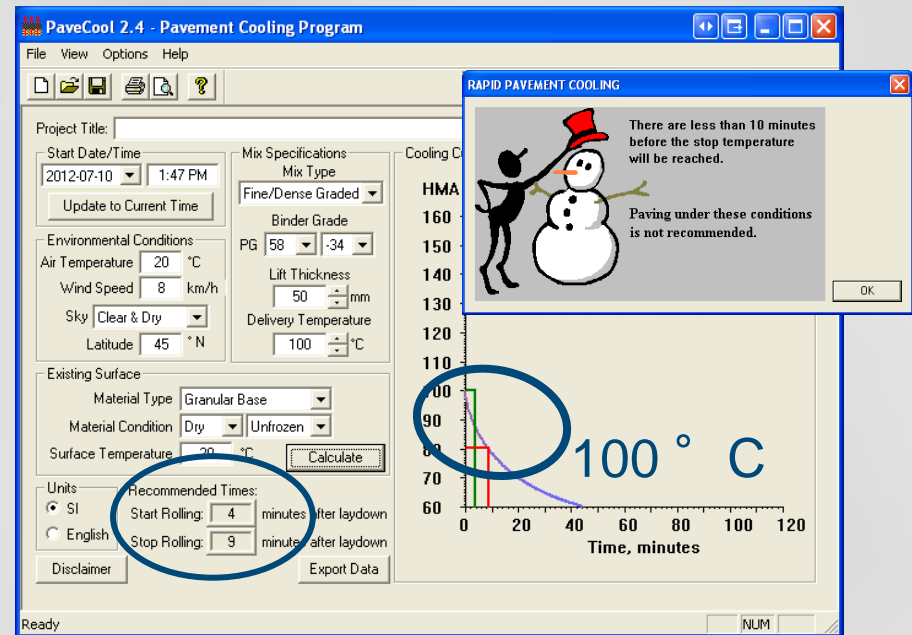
PaveCool 2.4 - Pavement Cooling Program

File View Options Help

Project Title:

Start Date/Time
2012-07-10
1:47 PM
Update to Current Time

Environmental Conditions
Air Temperature 20 °C
Wind Speed 8 km/h
Sky Clear & Dry
Latitude 45 ° N

Mix Specifications
Mix Type
Fine/Dense Graded
Binder Grade
PG 58 -34
Lift Thickness
50 mm
Delivery Temperature
100 °C

Cooling C

Existing Surface
Material Type Granular Base
Material Condition Dry Unfrozen
Surface Temperature 20 °C
Calculate

Units
SI
English

Recommended Times:
Start Rolling: 4 minutes after laydown
Stop Rolling: 9 minutes after laydown

Disclaimer
Export Data

HMA
160
150
140
130
120
110
100
90
80
70
60
0 20 40 60 80 100 120
Time, minutes

100 ° C

RAPID PAVEMENT COOLING

There are less than 10 minutes before the stop temperature will be reached.

Paving under these conditions is not recommended.

OK

Ready
NUM